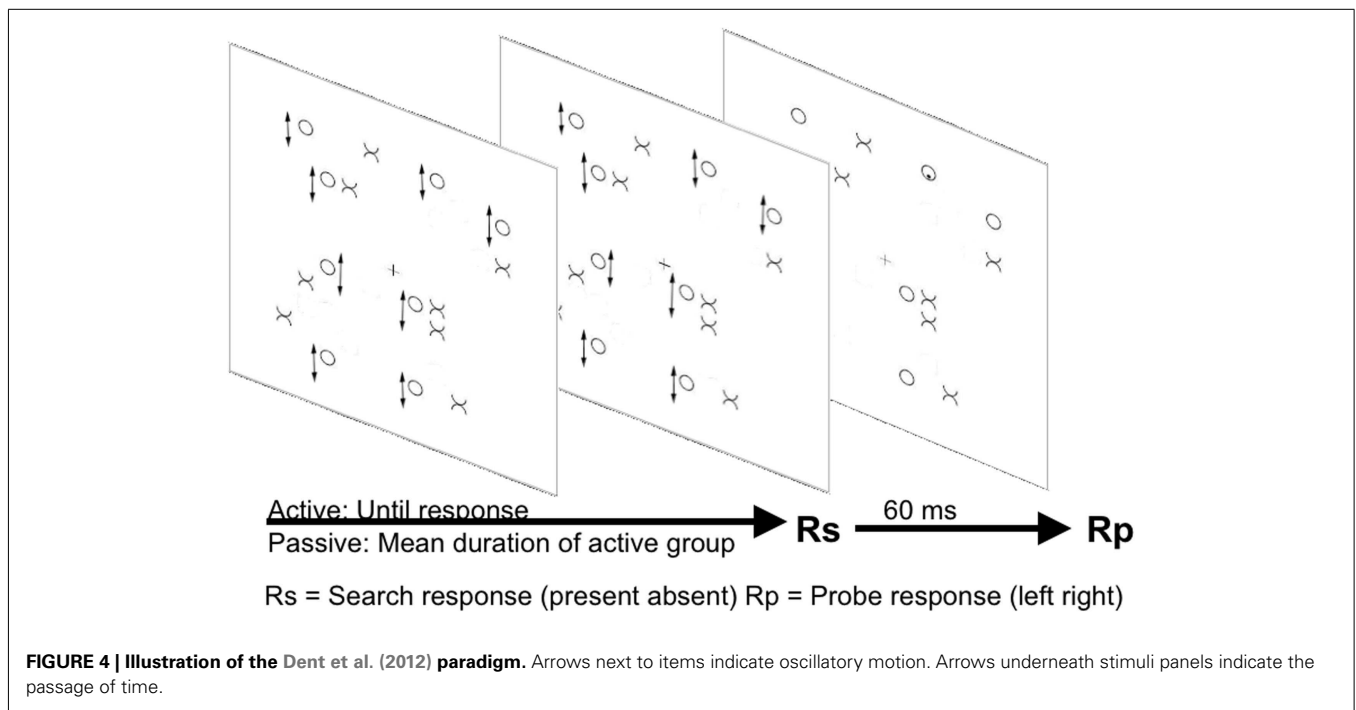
Active: Until response
Passive: Mean duration of active group

Rs

60 ms

Rp

Rs = Search response (present absent) Rp = Probe response (left right)

**FIGURE 4 | Illustration of the Dent et al. (2012) paradigm.** Arrows next to items indicate oscillatory motion. Arrows underneath stimuli panels indicate the passage of time.